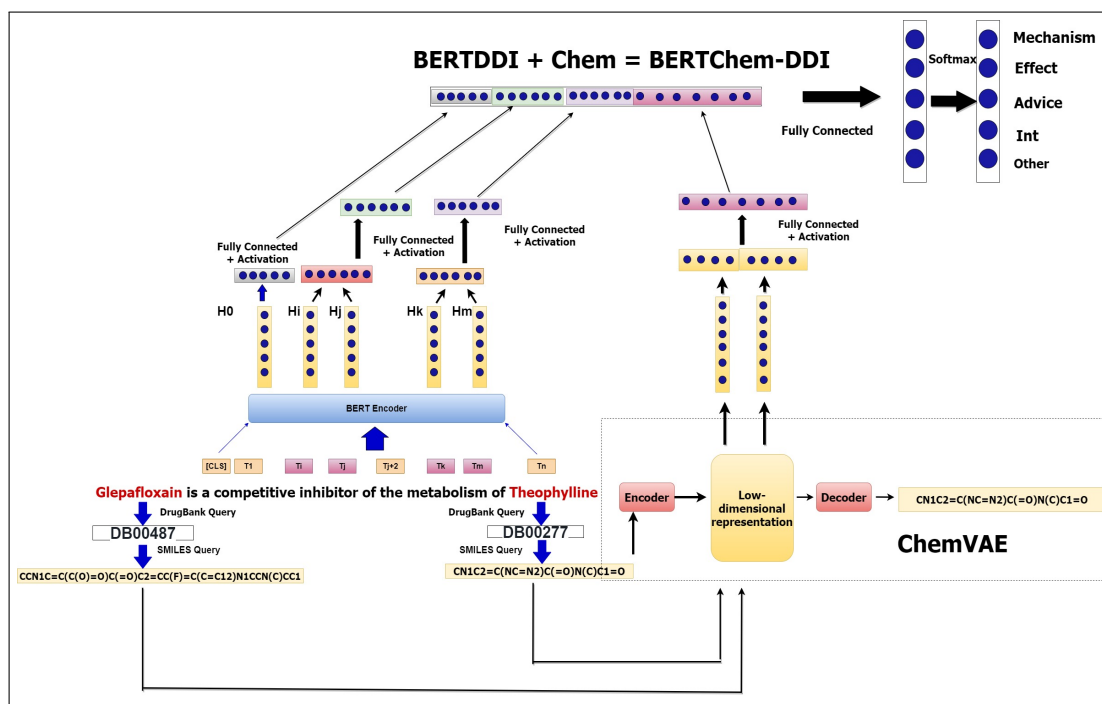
BERTDDI + Chem = BERTChem-DDI

Softmax

Mechanism

Effect

Advice

Int

Other

Fully Connected

Fully Connected + Activation

Fully Connected + Activation

Fully Connected + Activation

Fully Connected + Activation

H0

Hi

Hj

Hk

Hm

BERT Encoder

[CLS] T1 Ti Tj Tj+2 Tk Tm Tn

Glepafloxain is a competitive inhibitor of the metabolism of Theophylline

DrugBank Query

DB00487

SMILES Query

CCN1C=C(C(O)=O)C(=O)C2=CC(F)=C(C=C12)N1CCN(C)CC1

DrugBank Query

DB00277

SMILES Query

CN1C2=C(NC=N2)C(=O)N(C)C1=O

Encoder

Low-dimensional representation

Decoder

CN1C2=C(NC=N2)C(=O)N(C)C1=O

ChemVAE